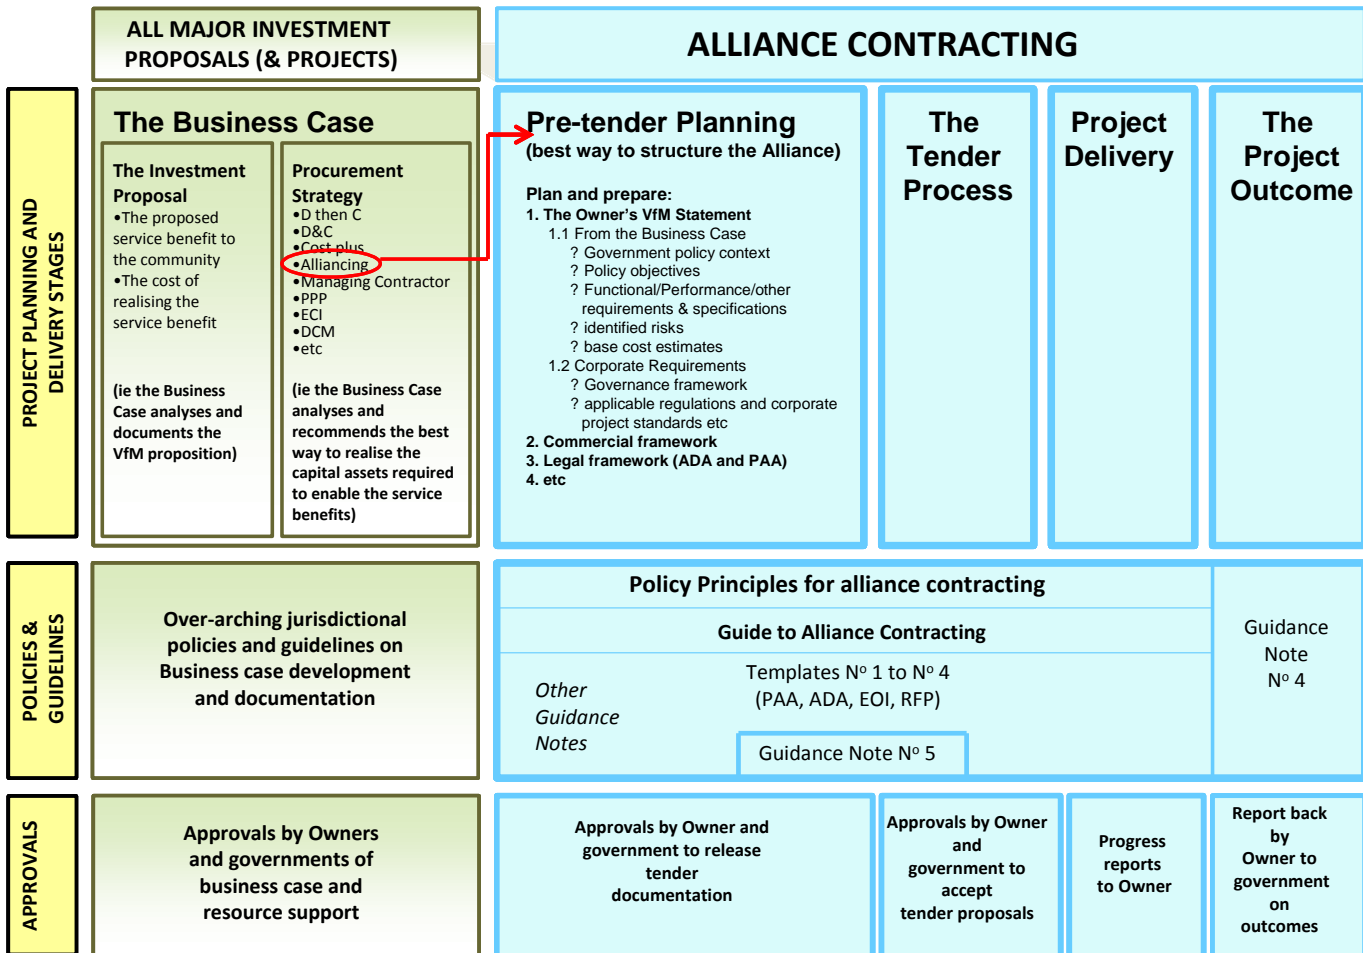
ALL MAJOR INVESTMENT PROPOSALS (& PROJECTS)

ALLIANCE CONTRACTING

PROJECT PLANNING AND DELIVERY STAGES

The Business Case

The Investment Proposal
•The proposed service benefit to the community
•The cost of realising the service benefit

(ie the Business Case analyses and documents the VfM proposition)

Procurement Strategy
•D then C
•D&C
•Cost plus
•Alliancing
•Managing Contractor
•PPP
•ECI
•DCM
•etc

(ie the Business Case analyses and recommends the best way to realise the capital assets required to enable the service benefits)

Pre-tender Planning
(best way to structure the Alliance)

Plan and prepare:
1. The Owner's VfM Statement
1.1 From the Business Case
? Government policy context
? Policy objectives
? Functional/Performance/other requirements & specifications
? identified risks
? base cost estimates
1.2 Corporate Requirements
? Governance framework
? applicable regulations and corporate project standards etc
2. Commercial framework
3. Legal framework (ADA and PAA)
4. etc

The Tender Process

Project Delivery

The Project Outcome

POLICIES & GUIDELINES

Over-arching jurisdictional policies and guidelines on Business case development and documentation

Policy Principles for alliance contracting

Guide to Alliance Contracting

Templates Nº 1 to Nº 4 (PAA, ADA, EOI, RFP)

Other Guidance Notes

Guidance Note Nº 5

Guidance Note Nº 4

APPROVALS

Approvals by Owners and governments of business case and resource support

Approvals by Owner and government to release tender documentation

Approvals by Owner and government to accept tender proposals

Progress reports to Owner

Report back by Owner to government on outcomes